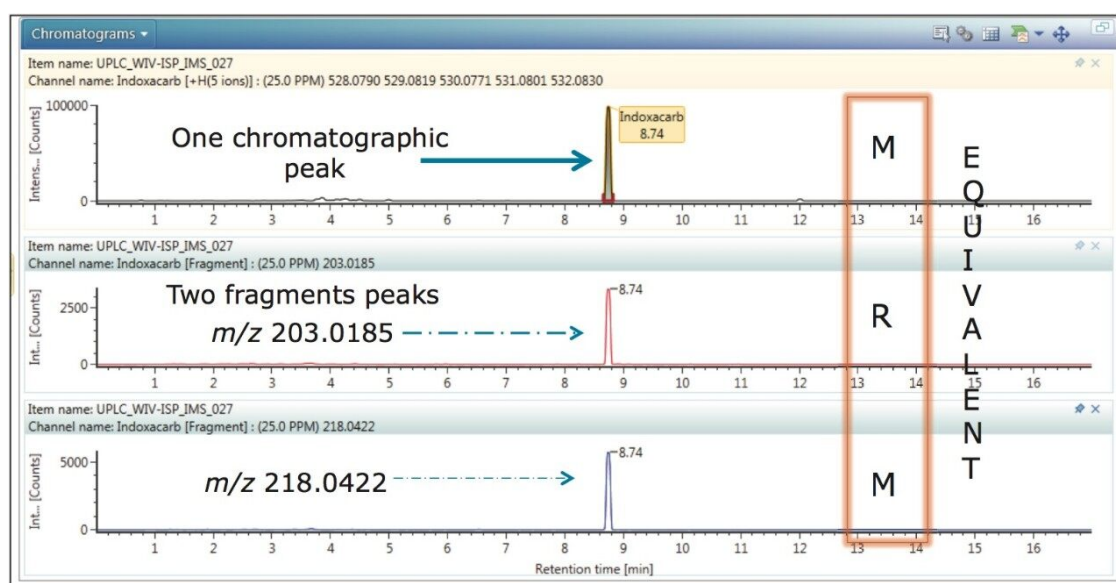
Chromatograms ▾

Item name: UPLC_WIV-ISP_IMS_027
Channel name: Indoxacarb [+H(5 ions)] : (25.0 PPM) 528.0790 529.0819 530.0771 531.0801 532.0830

Intens... [Counts]
100000
0

Indoxacarb
8.74

One chromatographic peak

M

1 2 3 4 5 6 7 8 9 10 11 12 13 14 15 16

Item name: UPLC_WIV-ISP_IMS_027
Channel name: Indoxacarb [Fragment] : (25.0 PPM) 203.0185

Int... [Counts]
2500
0

8.74

Two fragments peaks
$m/z$ 203.0185

R

1 2 3 4 5 6 7 8 9 10 11 12 13 14 15 16

Item name: UPLC_WIV-ISP_IMS_027
Channel name: Indoxacarb [Fragment] : (25.0 PPM) 218.0422

Int... [Counts]
5000
0

8.74

$m/z$ 218.0422

M

1 2 3 4 5 6 7 8 9 10 11 12 13 14 15 16
Retention time [min]

E
Q
U
I
V
A
L
E
N
T